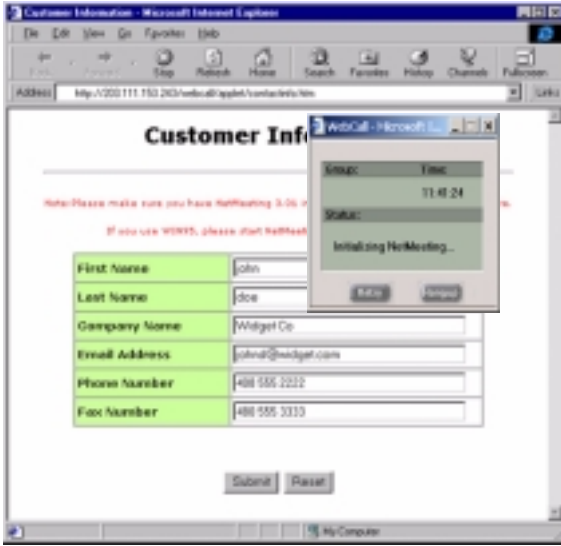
Customer Information - Microsoft Internet Explorer

File Edit View Go Favorites Help

Back Forward Stop Refresh Home Search Favorites History Channels Fullscreen

Address http://203.111.153.243/webcall/applet/contactinfo.htm

Links

Customer Inf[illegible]

Note: Please make sure you have NetMeeting 3.01 i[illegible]e.

If you use WIN95, please start NetMeet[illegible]

| First Name | john |
|---|---|
| Last Name | doe |
| Company Name | Widget Co |
| Email Address | johnd@widget.com |
| Phone Number | 408 555 2222 |
| Fax Number | 408 555 3333 |

Submit Reset

WebCall - Microsoft I...

| Group: | Time: |
|---|---|
| | 11:41:24 |

Status:

Initialising NetMeeting...

Retry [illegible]

My Computer